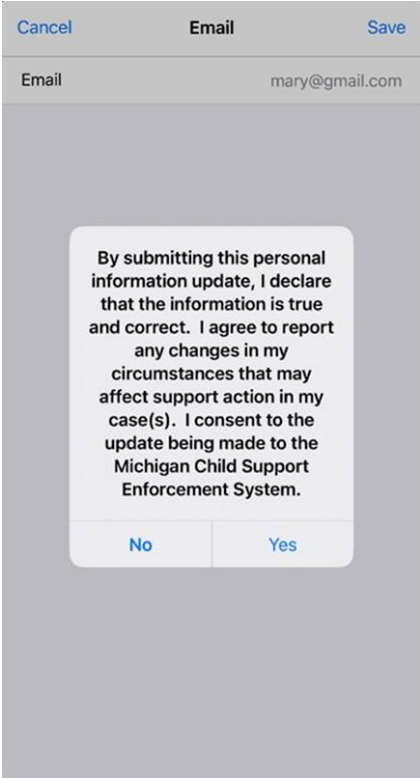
Cancel Email Save

Email mary@gmail.com

By submitting this personal information update, I declare that the information is true and correct. I agree to report any changes in my circumstances that may affect support action in my case(s). I consent to the update being made to the Michigan Child Support Enforcement System.

No Yes